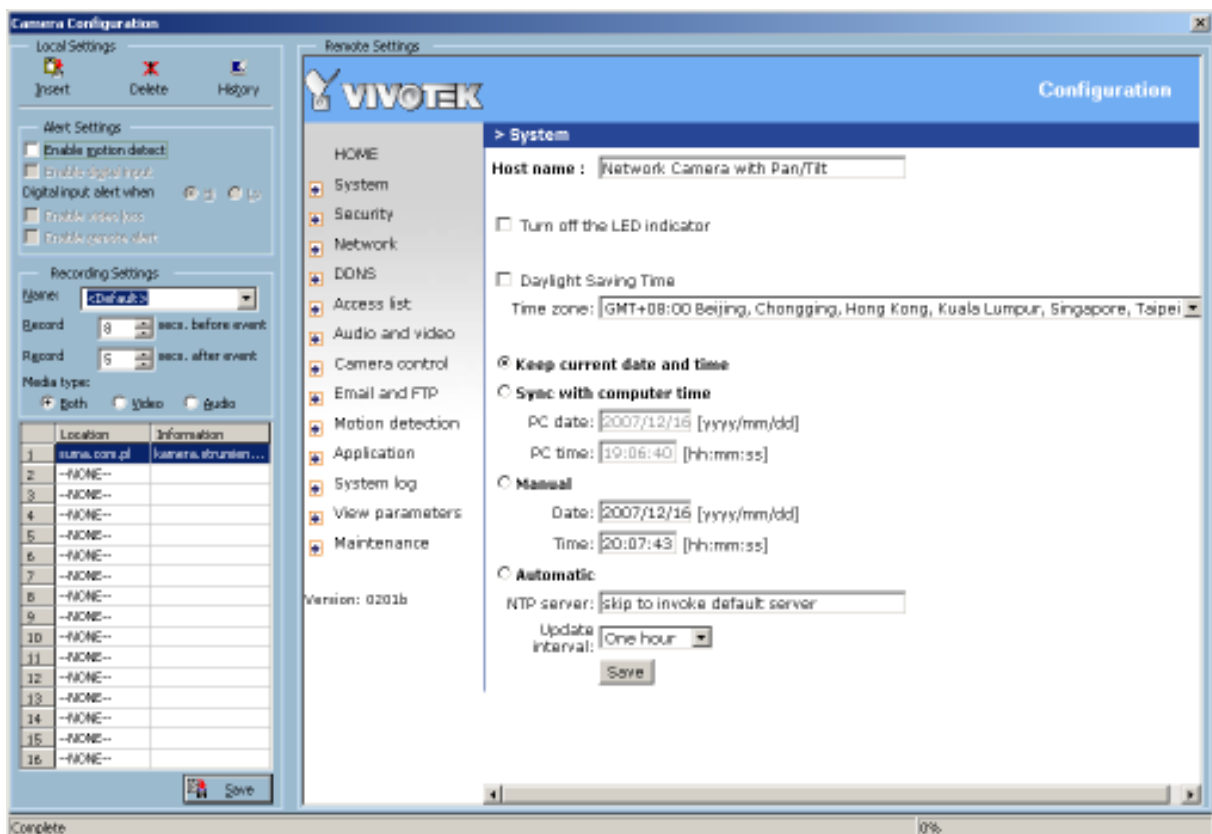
Camera Configuration

Local Settings
Insert Delete History

Alert Settings
Enable motion detect
Enable digital input
Digital input alert when
Enable video loss
Enable remote alert

Recording Settings
Name: <Default>
Record 8 secs. before event
Record 5 secs. after event
Media type:
Both Video Audio

| | Location | Information |
|---|---|---|
| 1 | suma.com.pl | kamera.strunien... |
| 2 | --NONE-- | |
| 3 | --NONE-- | |
| 4 | --NONE-- | |
| 5 | --NONE-- | |
| 6 | --NONE-- | |
| 7 | --NONE-- | |
| 8 | --NONE-- | |
| 9 | --NONE-- | |
| 10 | --NONE-- | |
| 11 | --NONE-- | |
| 12 | --NONE-- | |
| 13 | --NONE-- | |
| 14 | --NONE-- | |
| 15 | --NONE-- | |
| 16 | --NONE-- | |

Save

Remote Settings

VIVOTEK
Configuration

HOME
System
Security
Network
DDNS
Access list
Audio and video
Camera control
Email and FTP
Motion detection
Application
System log
View parameters
Maintenance

Version: 0201b

> System
Host name : Network Camera with Pan/Tilt

Turn off the LED indicator

Daylight Saving Time
Time zone: GMT+08:00 Beijing, Chongging, Hong Kong, Kuala Lumpur, Singapore, Taipei

Keep current date and time
Sync with computer time
PC date: 2007/12/16 [yyyy/mm/dd]
PC time: 19:06:40 [hh:mm:ss]
Manual
Date: 2007/12/16 [yyyy/mm/dd]
Time: 20:07:43 [hh:mm:ss]
Automatic
NTP server: skip to invoke default server
Update interval: One hour
Save

Complete
0%